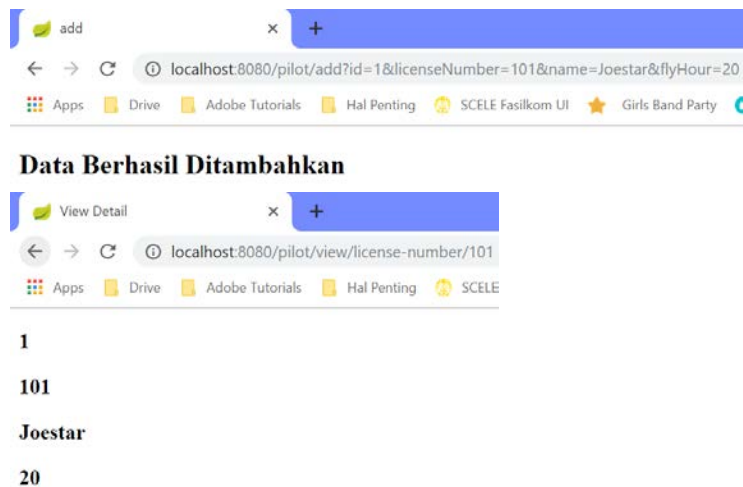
add ×
+
localhost:8080/pilot/add?id=1&licenseNumber=101&name=Joestar&flyHour=20
Apps Drive Adobe Tutorials Hal Penting SCELE Fasilkom UI Girls Band Party

Data Berhasil Ditambahkan

View Detail ×
+
localhost:8080/pilot/view/license-number/101
Apps Drive Adobe Tutorials Hal Penting SCELE

1

101

Joestar

20